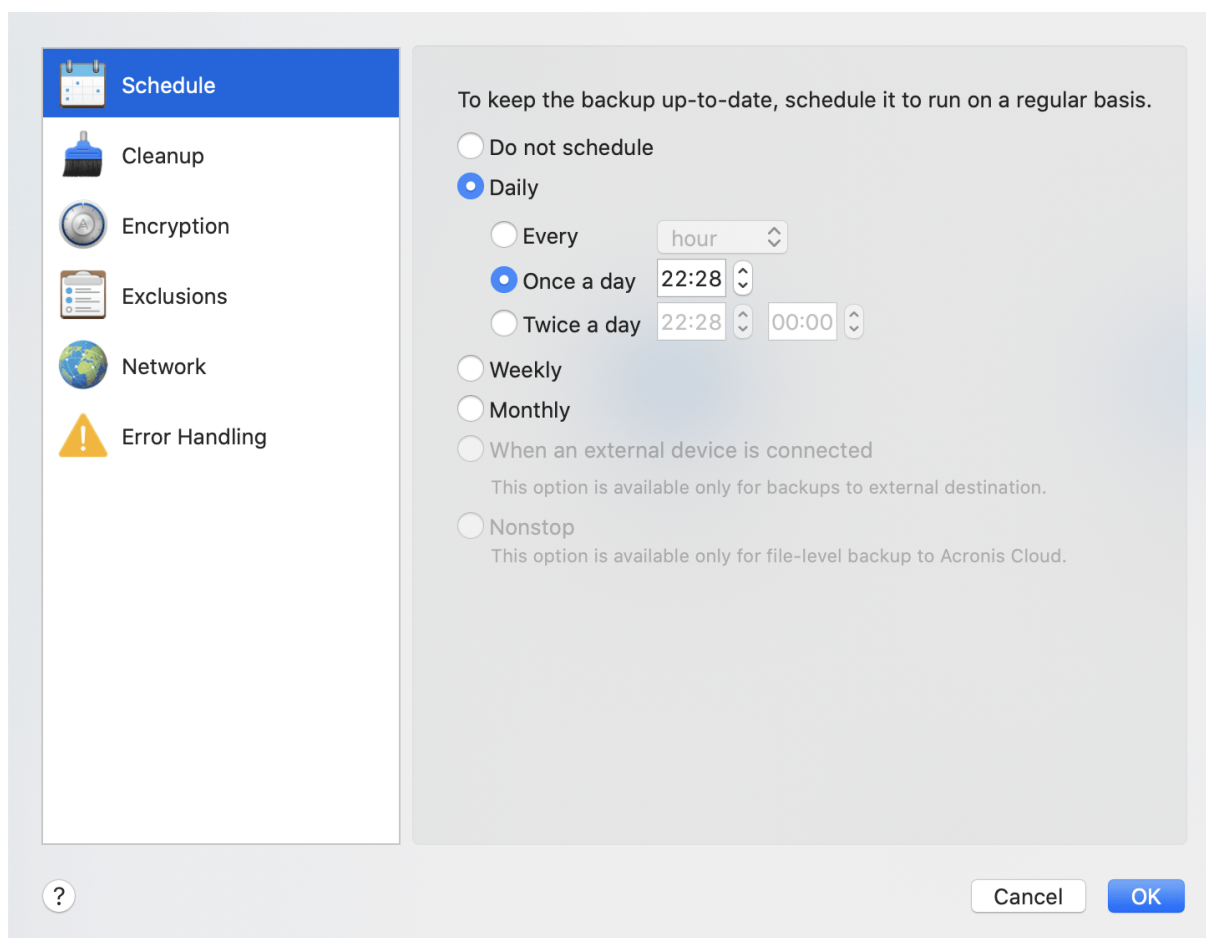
Schedule
Cleanup
Encryption
Exclusions
Network
Error Handling

To keep the backup up-to-date, schedule it to run on a regular basis.

Do not schedule
Daily
Every hour
Once a day 22:28
Twice a day 22:28 00:00
Weekly
Monthly
When an external device is connected
This option is available only for backups to external destination.
Nonstop
This option is available only for file-level backup to Acronis Cloud.

?
Cancel
OK